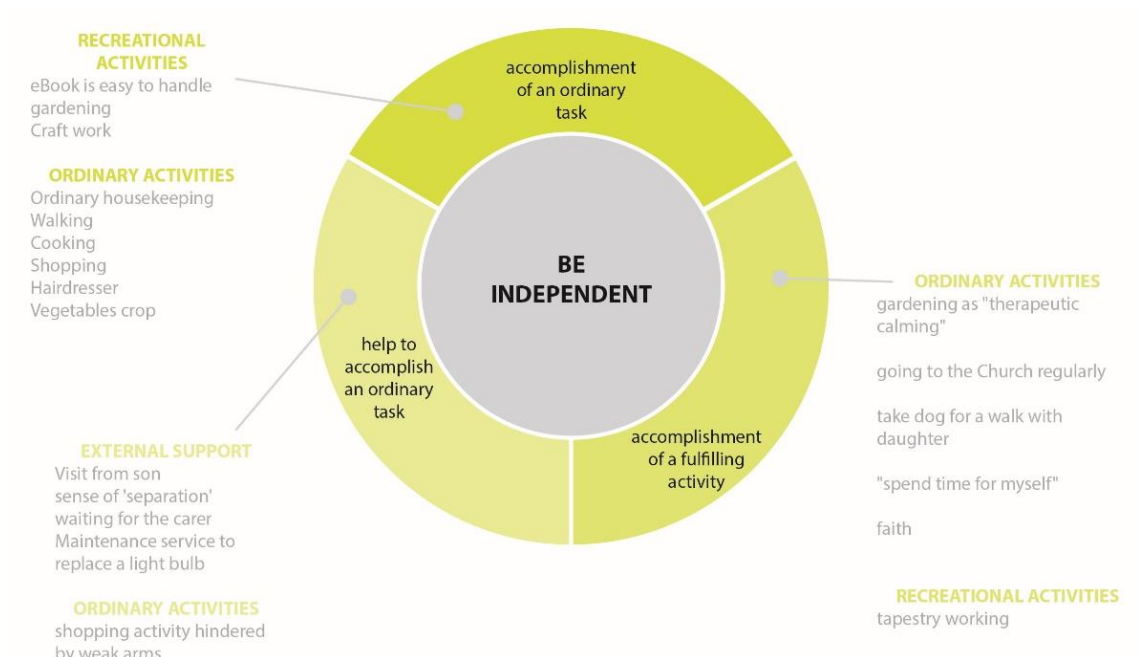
RECREATIONAL ACTIVITIES
eBook is easy to handle
gardening
Craft work

ORDINARY ACTIVITIES
Ordinary housekeeping
Walking
Cooking
Shopping
Hairdresser
Vegetables crop

accomplishment of an ordinary task

BE INDEPENDENT

help to accomplish an ordinary task

accomplishment of a fulfilling activity

ORDINARY ACTIVITIES
gardening as "therapeutic calming"

going to the Church regularly

take dog for a walk with daughter

"spend time for myself"

faith

EXTERNAL SUPPORT
Visit from son
sense of 'separation'
waiting for the carer
Maintenance service to replace a light bulb

ORDINARY ACTIVITIES
shopping activity hindered by weak arms

RECREATIONAL ACTIVITIES
tapestry working